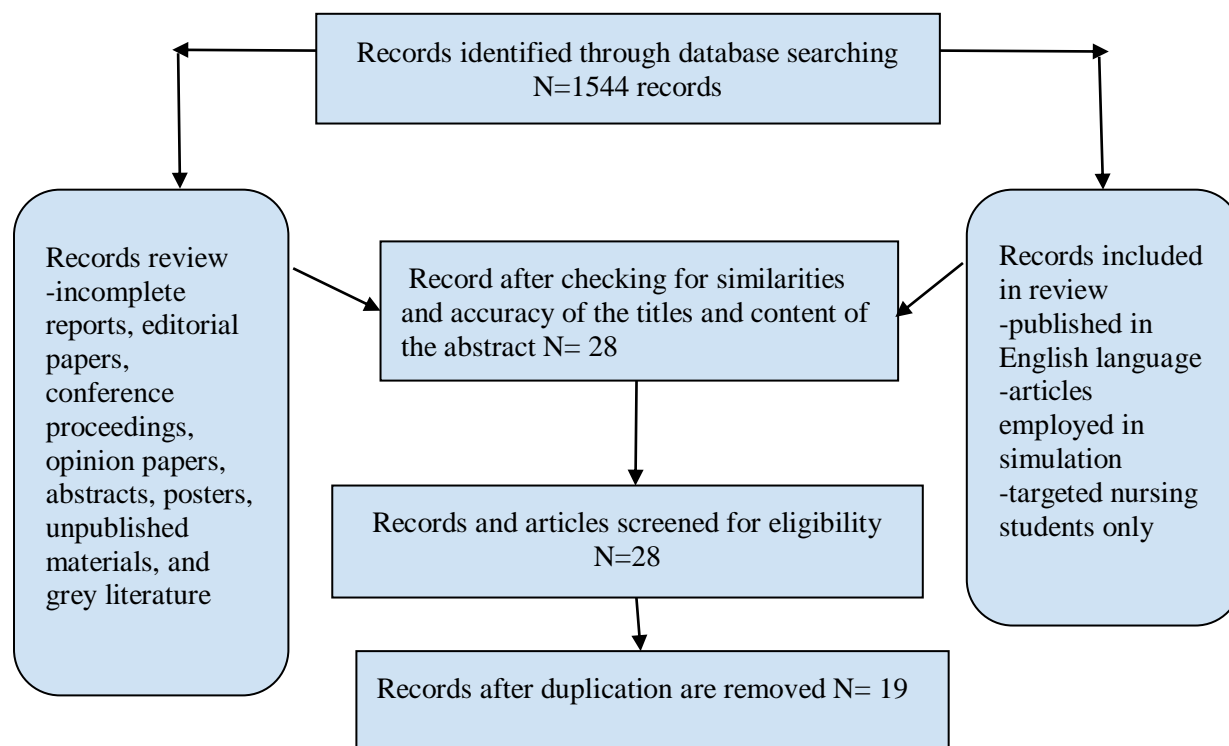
Records identified through database searching
N=1544 records

Records review
-incomplete reports, editorial papers, conference proceedings, opinion papers, abstracts, posters, unpublished materials, and grey literature

Record after checking for similarities and accuracy of the titles and content of the abstract N= 28

Records included in review
-published in English language
-articles employed in simulation
-targeted nursing students only

Records and articles screened for eligibility
N=28

Records after duplication are removed N= 19